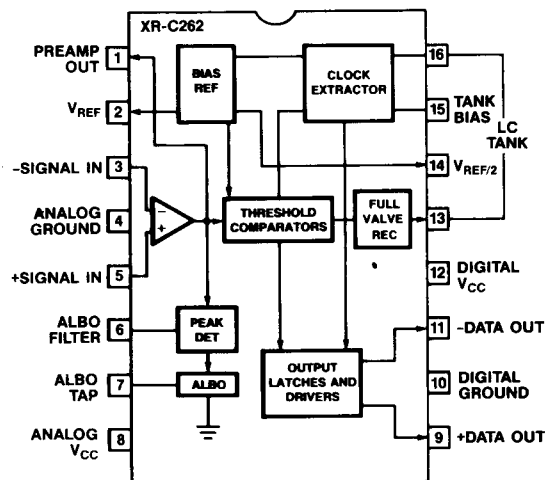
XR-C262

PREAMP OUT 1

$V_{REF}$ 2

-SIGNAL IN 3

ANALOG GROUND 4

+SIGNAL IN 5

ALBO FILTER 6

ALBO TAP 7

ANALOG $V_{CC}$ 8

BIAS REF

CLOCK EXTRACTOR

THRESHOLD COMPARATORS

FULL VALVE REC

PEAK DET

ALBO

OUTPUT LATCHES AND DRIVERS

−

+

16

15 TANK BIAS

LC TANK

14 $V_{REF/2}$

13

12 DIGITAL $V_{CC}$

11 -DATA OUT

10 DIGITAL GROUND

9 +DATA OUT